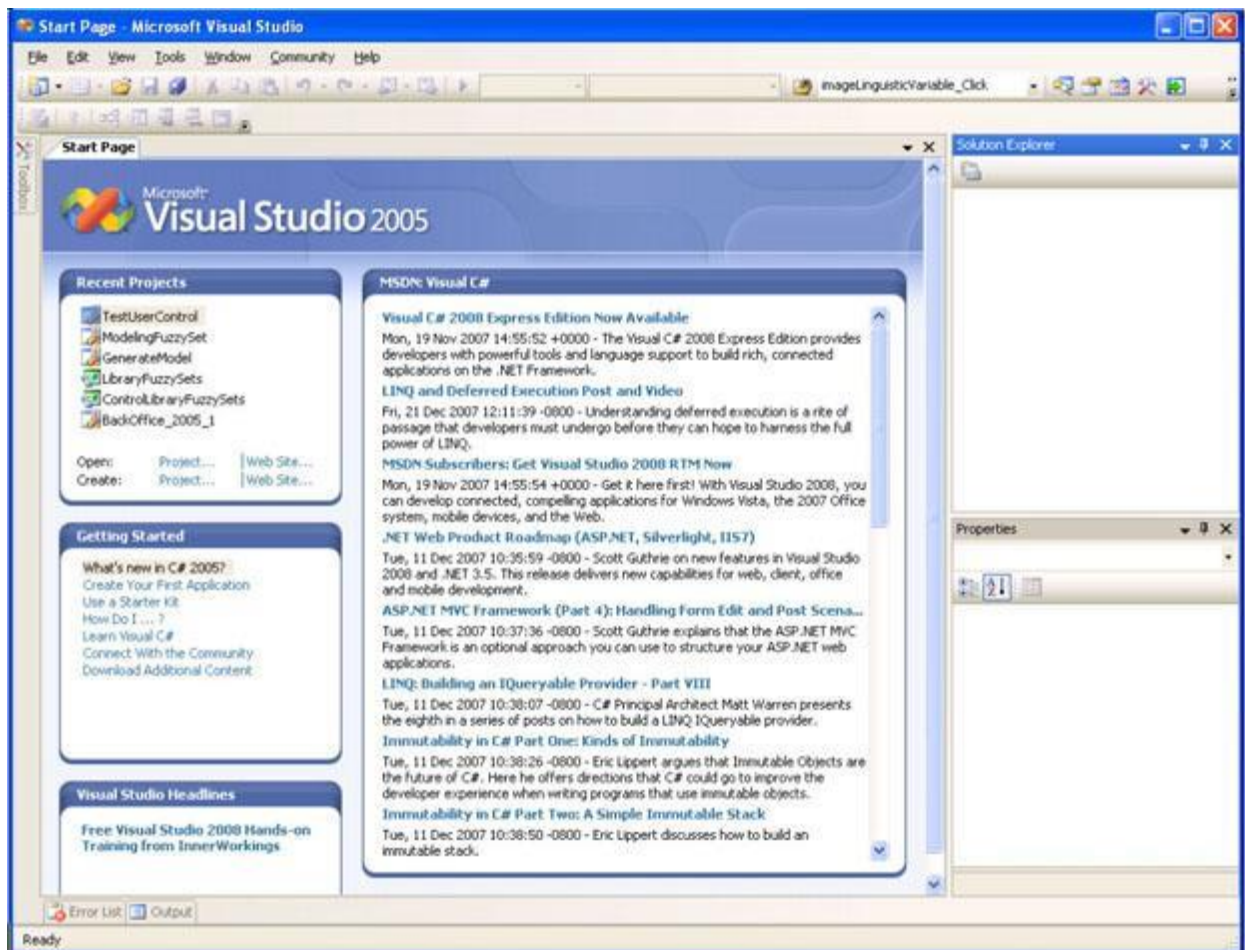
Start Page - Microsoft Visual Studio

File Edit View Tools Window Community Help

imageLinguisticVariable_Click

Toolbox

Start Page

Solution Explorer

Microsoft Visual Studio 2005

Recent Projects

TestUserControl
ModelingFuzzySet
GenerateModel
LibraryFuzzySets
ControlLibraryFuzzySets
BackOffice_2005_1

Open: Project... | Web Site...
Create: Project... | Web Site...

Getting Started

What's new in C# 2005?
Create Your First Application
Use a Starter Kit
How Do I ... ?
Learn Visual C#
Connect With the Community
Download Additional Content

Visual Studio Headlines

Free Visual Studio 2008 Hands-on Training from InnerWorkings

MSDN: Visual C#

Visual C# 2008 Express Edition Now Available
Mon, 19 Nov 2007 14:55:52 +0000 - The Visual C# 2008 Express Edition provides developers with powerful tools and language support to build rich, connected applications on the .NET Framework.

LINQ and Deferred Execution Post and Video
Fri, 21 Dec 2007 12:11:39 -0800 - Understanding deferred execution is a rite of passage that developers must undergo before they can hope to harness the full power of LINQ.

MSDN Subscribers: Get Visual Studio 2008 RTM Now
Mon, 19 Nov 2007 14:55:54 +0000 - Get it here first! With Visual Studio 2008, you can develop connected, compelling applications for Windows Vista, the 2007 Office system, mobile devices, and the Web.

.NET Web Product Roadmap (ASP.NET, Silverlight, IIS7)
Tue, 11 Dec 2007 10:35:59 -0800 - Scott Guthrie on new features in Visual Studio 2008 and .NET 3.5. This release delivers new capabilities for web, client, office and mobile development.

ASP.NET MVC Framework (Part 4): Handling Form Edit and Post Scena...
Tue, 11 Dec 2007 10:37:36 -0800 - Scott Guthrie explains that the ASP.NET MVC Framework is an optional approach you can use to structure your ASP.NET web applications.

LINQ: Building an IQueryable Provider - Part VIII
Tue, 11 Dec 2007 10:38:07 -0800 - C# Principal Architect Matt Warren presents the eighth in a series of posts on how to build a LINQ IQueryable provider.

Immutability in C# Part One: Kinds of Immutability
Tue, 11 Dec 2007 10:38:26 -0800 - Eric Lippert argues that Immutable Objects are the future of C#. Here he offers directions that C# could go to improve the developer experience when writing programs that use immutable objects.

Immutability in C# Part Two: A Simple Immutable Stack
Tue, 11 Dec 2007 10:38:50 -0800 - Eric Lippert discusses how to build an immutable stack.

Properties

Error List | Output

Ready